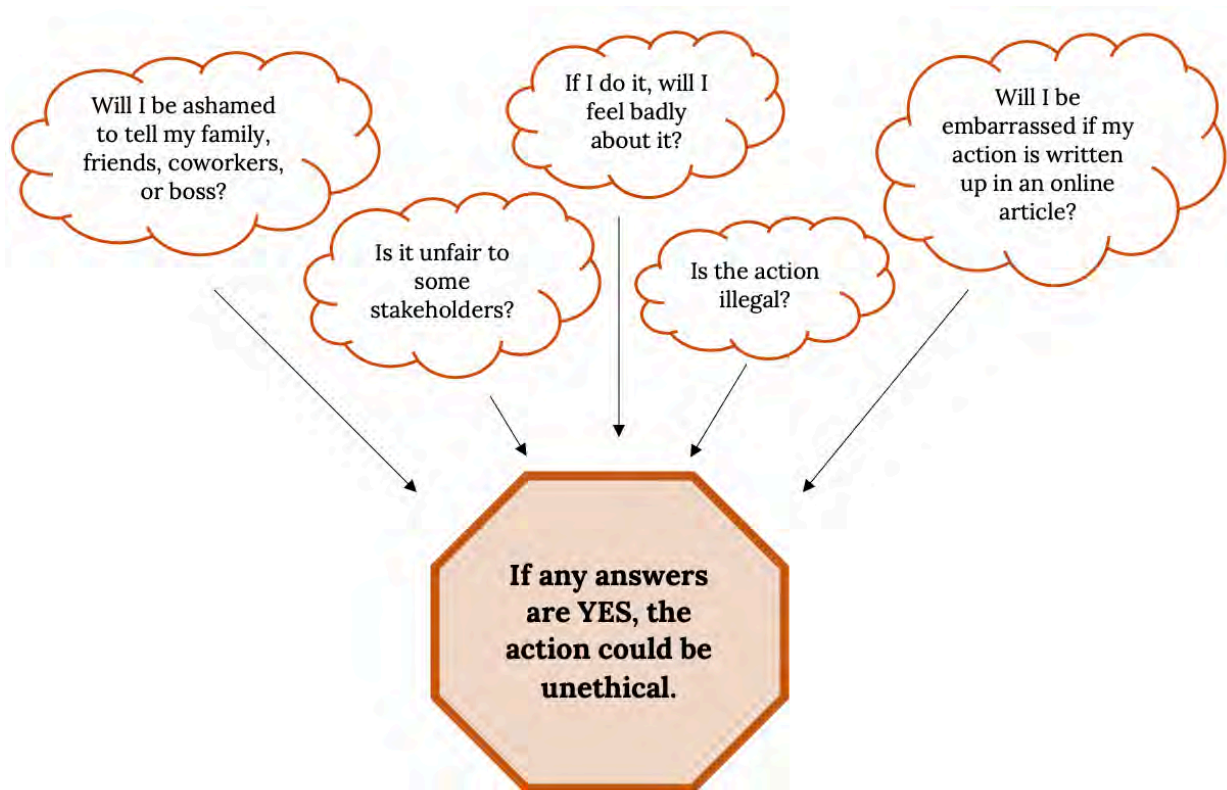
Will I be ashamed to tell my family, friends, coworkers, or boss?

If I do it, will I feel badly about it?

Will I be embarrassed if my action is written up in an online article?

Is it unfair to some stakeholders?

Is the action illegal?

If any answers are YES, the action could be unethical.